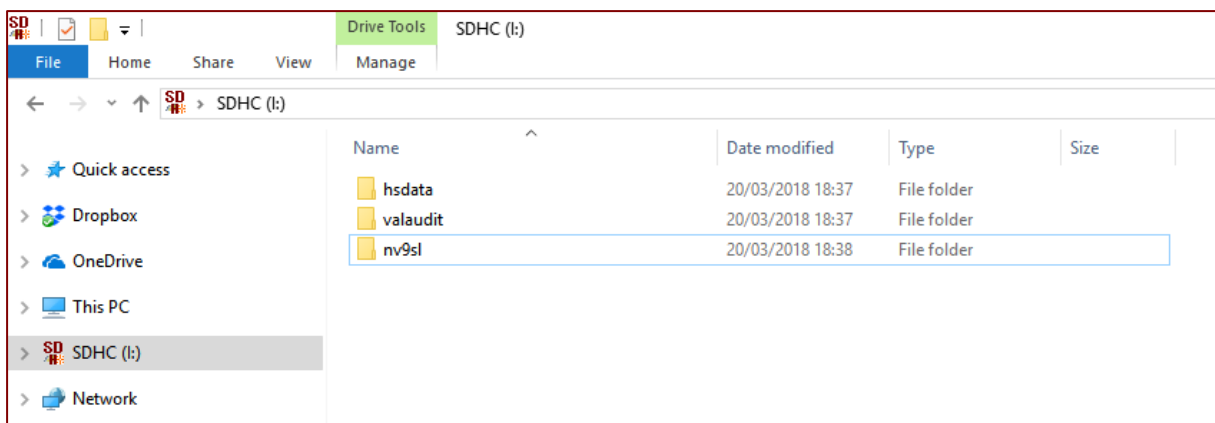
Drive Tools SDHC (I:)

File Home Share View Manage

SDHC (I:)

Quick access
Dropbox
OneDrive
This PC
SDHC (I:)
Network

| Name | Date modified | Type | Size |
|---|---|---|---|
| hsdata | 20/03/2018 18:37 | File folder | |
| valaudit | 20/03/2018 18:37 | File folder | |
| nv9sl | 20/03/2018 18:38 | File folder | |